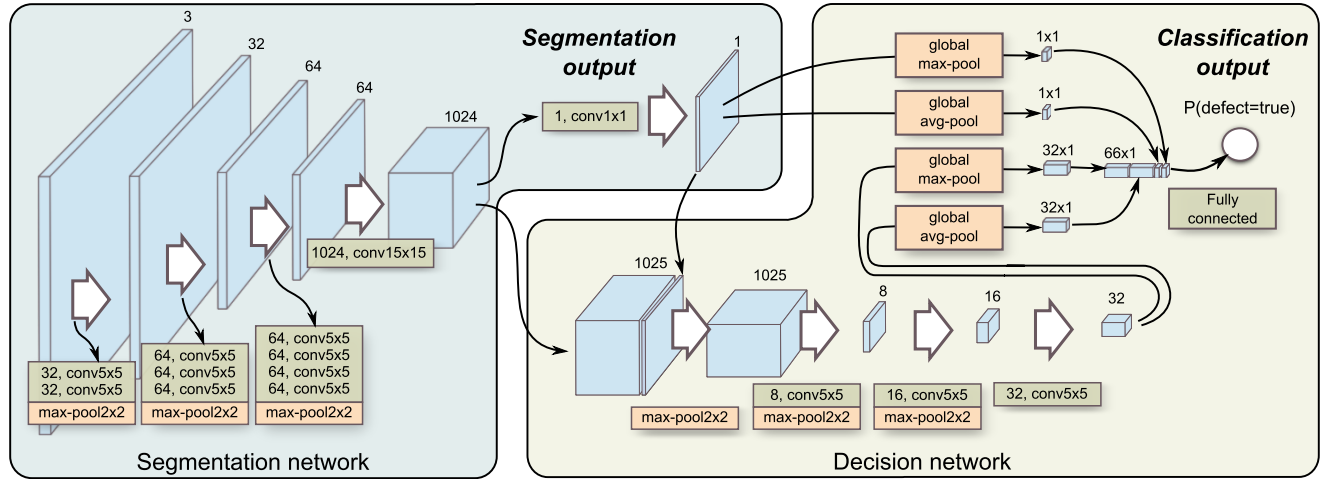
3

32

64

64

1024

Segmentation output

1

1, conv1x1

1024, conv15x15

32, conv5x5
32, conv5x5
max-pool2x2

64, conv5x5
64, conv5x5
64, conv5x5
max-pool2x2

64, conv5x5
64, conv5x5
64, conv5x5
64, conv5x5
max-pool2x2

Segmentation network

global max-pool

1x1

global avg-pool

1x1

Classification output

P(defect=true)

global max-pool

32x1

66x1

global avg-pool

32x1

Fully connected

1025

1025

8

16

32

max-pool2x2

8, conv5x5
max-pool2x2

16, conv5x5
max-pool2x2

32, conv5x5

Decision network